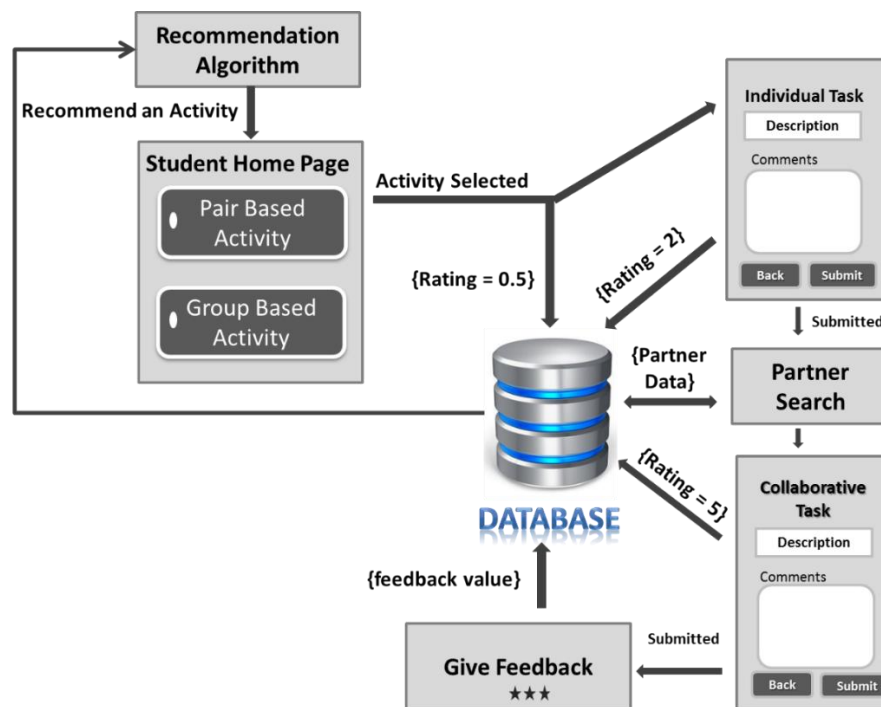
Recommendation Algorithm

Recommend an Activity

Student Home Page

Pair Based Activity

Group Based Activity

Activity Selected

{Rating = 0.5}

Individual Task

Description

Comments

Back

Submit

{Rating = 2}

Submitted

{Partner Data}

Partner Search

DATABASE

{Rating = 5}

Collaborative Task

Description

Comments

Back

Submit

{feedback value}

Submitted

Give Feedback

★★★